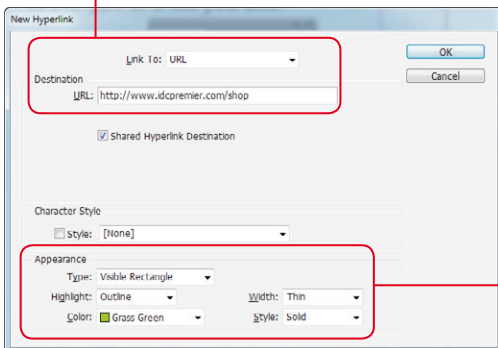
New Hyperlink

Link To: URL

Destination

URL: http://www.idcpremier.com/shop

Shared Hyperlink Destination

Character Style

Style: [None]

Appearance

Type: Visible Rectangle

Highlight: Outline

Width: Thin

Color: Grass Green

Style: Solid

OK

Cancel